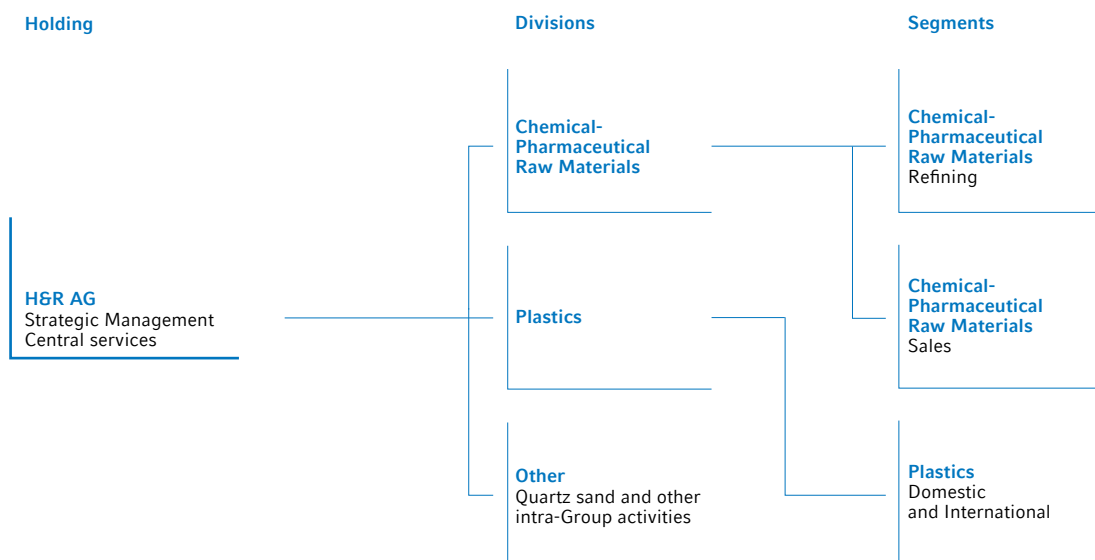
Holding

Divisions

Segments

H&R AG
Strategic Management
Central services

Chemical-Pharmaceutical Raw Materials

Plastics

Other
Quartz sand and other intra-Group activities

Chemical-Pharmaceutical Raw Materials
Refining

Chemical-Pharmaceutical Raw Materials
Sales

Plastics
Domestic and International